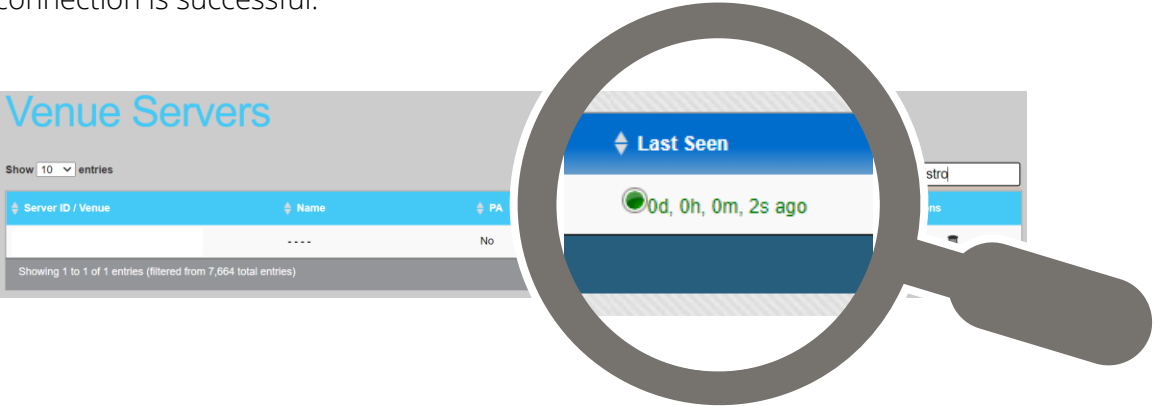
connection is successful.

Venue Servers

Show 10 entries

stro

| Server ID / Venue | Name | PA | Last Seen | ns |
|---|---|---|---|---|
| | ---- | No | 0d, 0h, 0m, 2s ago | |

Showing 1 to 1 of 1 entries (filtered from 7,664 total entries)